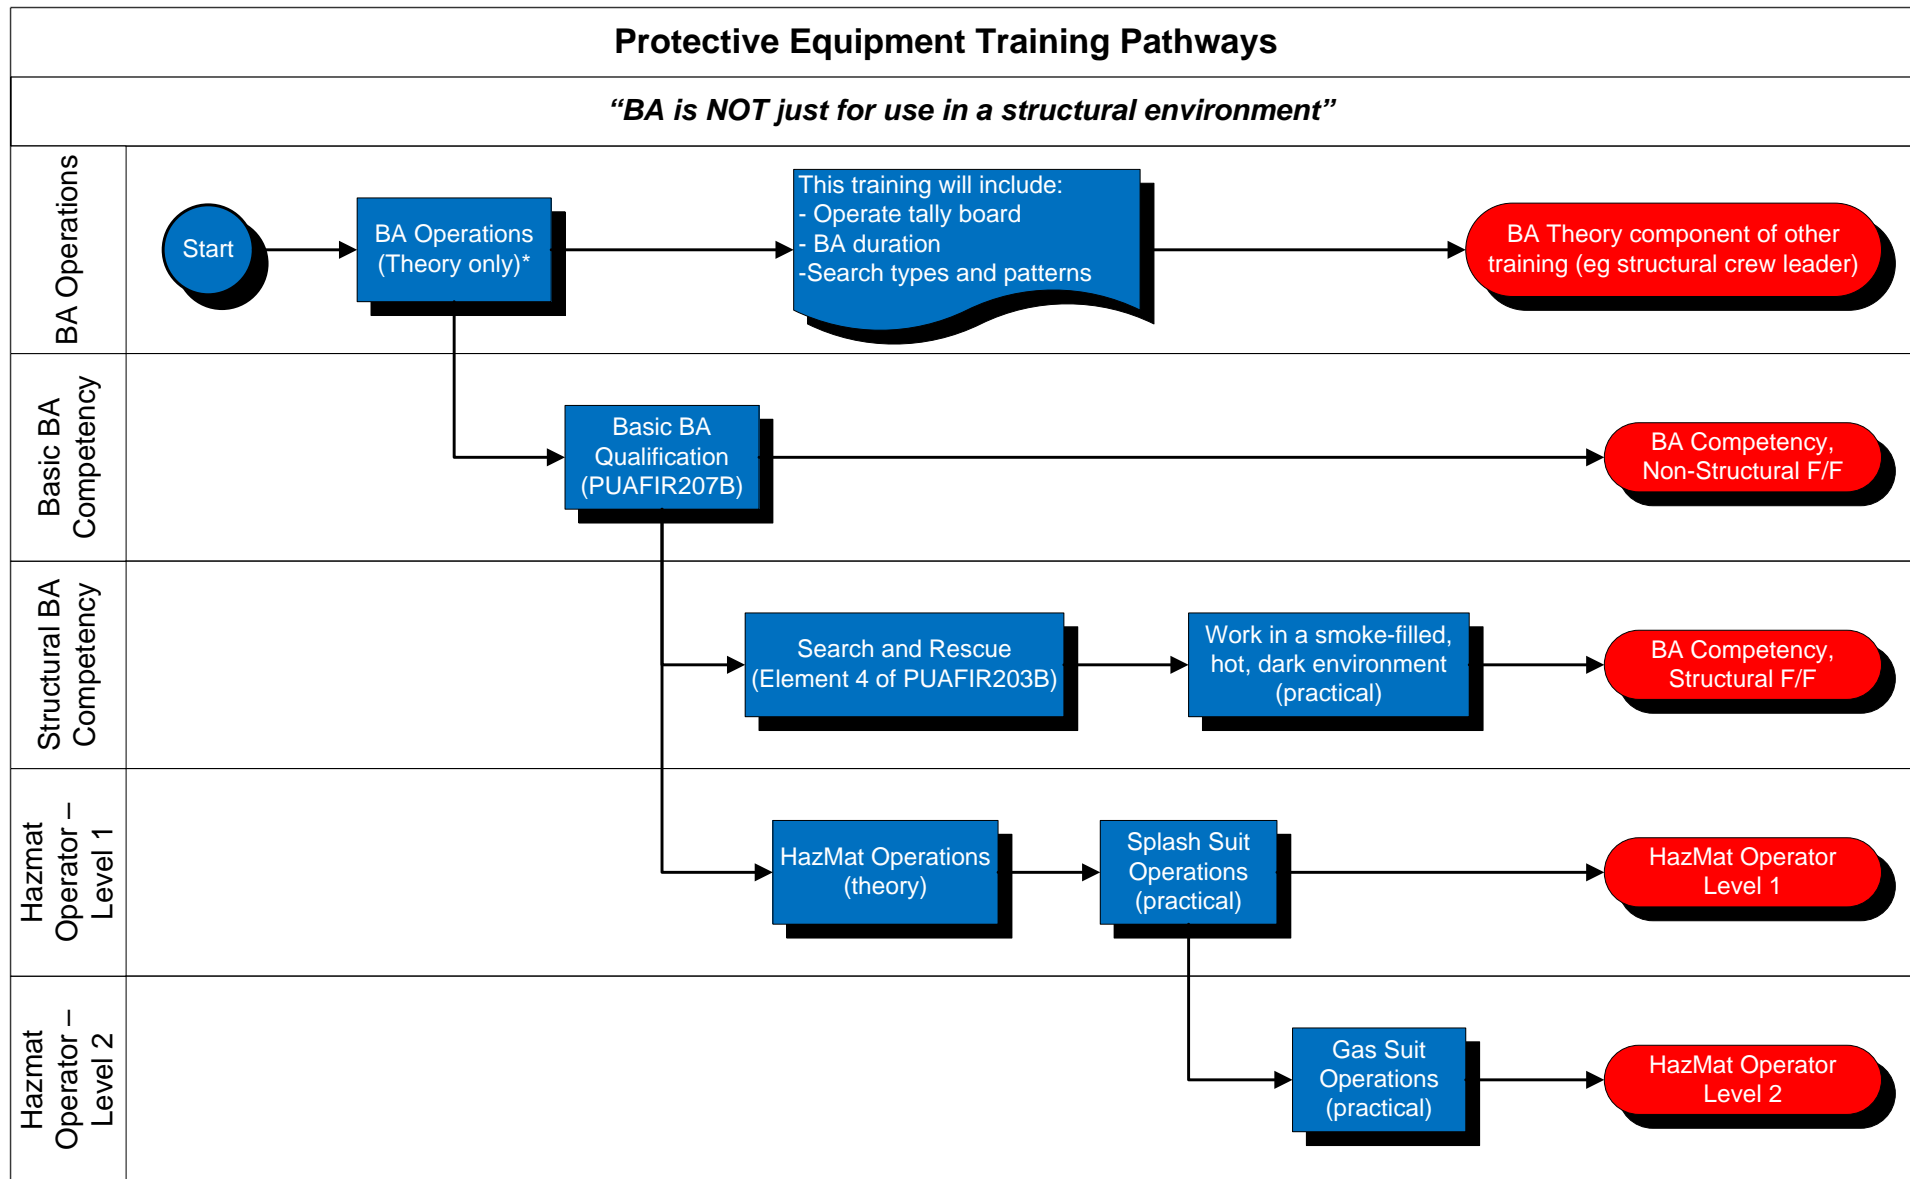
Protective Equipment Training Pathways

"BA is NOT just for use in a structural environment"

BA Operations

Start

BA Operations (Theory only)*

This training will include:
- Operate tally board
- BA duration
-Search types and patterns

BA Theory component of other training (eg structural crew leader)

Basic BA Competency

Basic BA Qualification (PUAFIR207B)

BA Competency, Non-Structural F/F

Structural BA Competency

Search and Rescue (Element 4 of PUAFIR203B)

Work in a smoke-filled, hot, dark environment (practical)

BA Competency, Structural F/F

Hazmat Operator – Level 1

HazMat Operations (theory)

Splash Suit Operations (practical)

HazMat Operator Level 1

Hazmat Operator – Level 2

Gas Suit Operations (practical)

HazMat Operator Level 2